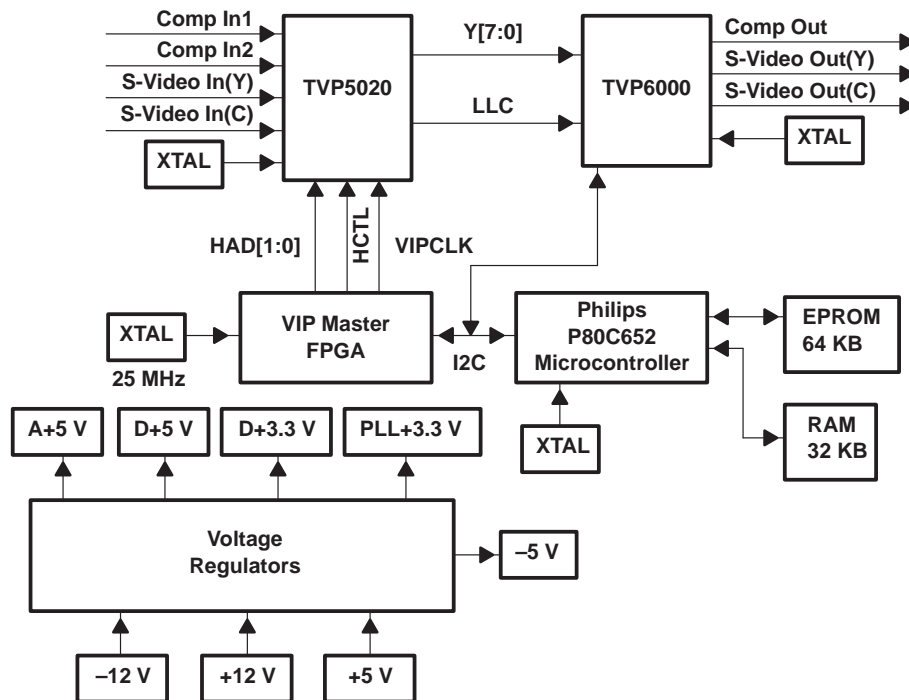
Comp In1
Comp In2
S-Video In(Y)
S-Video In(C)
XTAL
TVP5020
Y[7:0]
LLC
TVP6000
Comp Out
S-Video Out(Y)
S-Video Out(C)
XTAL
HAD[1:0]
HCTL
VIPCLK
XTAL
25 MHz
VIP Master
FPGA
I2C
Philips
P80C652
Microcontroller
EPROM
64 KB
XTAL
RAM
32 KB
A+5 V
D+5 V
D+3.3 V
PLL+3.3 V
Voltage
Regulators
–5 V
–12 V
+12 V
+5 V